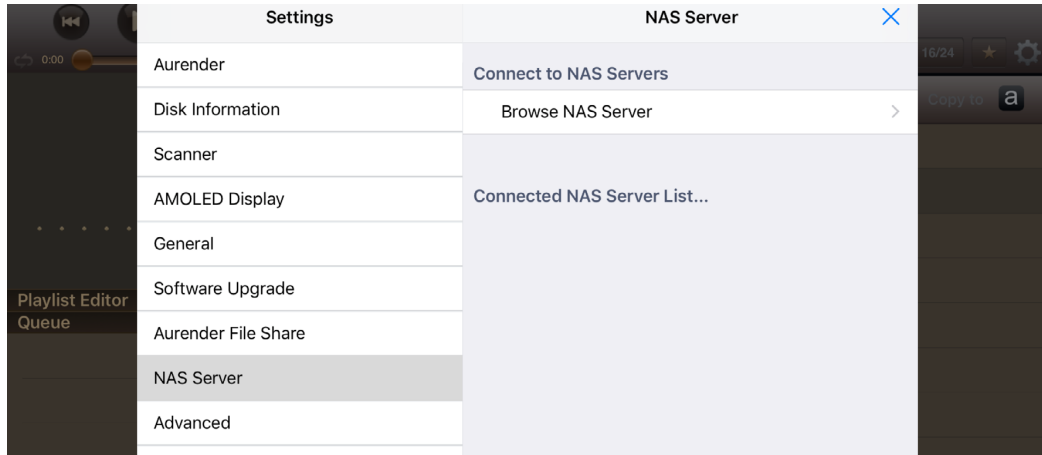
0:00

Playlist Editor
Queue

Settings

Aurender
Disk Information
Scanner
AMOLED Display
General
Software Upgrade
Aurender File Share
NAS Server
Advanced

NAS Server

Connect to NAS Servers
Browse NAS Server

Connected NAS Server List...

16/24
Copy to
a